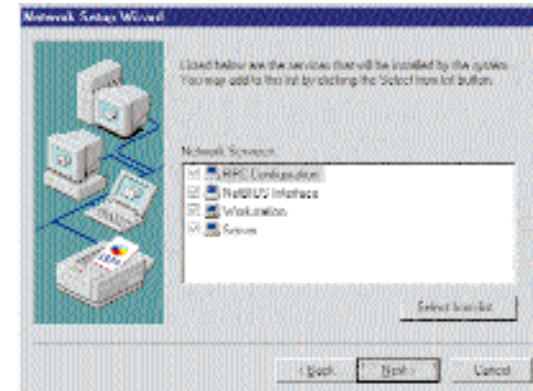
Network Setup Wizard

Listed below are the services that will be installed by the system. You may add to this list by clicking the Select from list button.

Network Services:

RPC Configuration

NetBIOS Interface

Workstation

Server

Select from list

< Back

Next >

Cancel